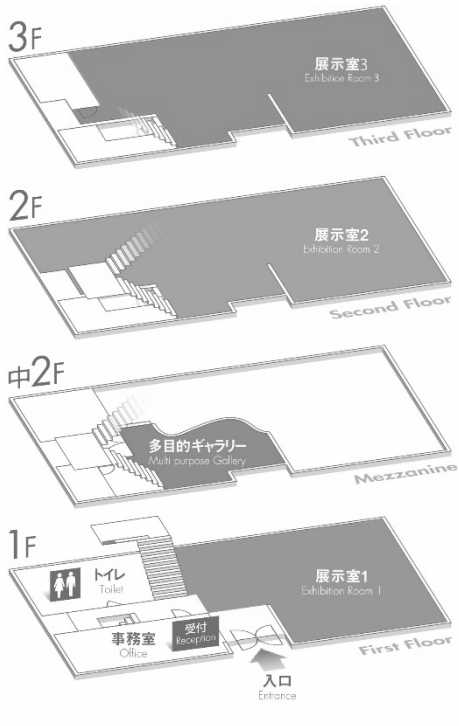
3F

展示室3
Exhibition Room 3

Third Floor

2F

展示室2
Exhibition Room 2

Second Floor

中2F

多目的ギャラリー
Multi purpose Gallery

Mezzanine

1F

トイレ
Toilet

展示室1
Exhibition Room 1

事務室
Office

受付
Reception

First Floor

入口
Entrance